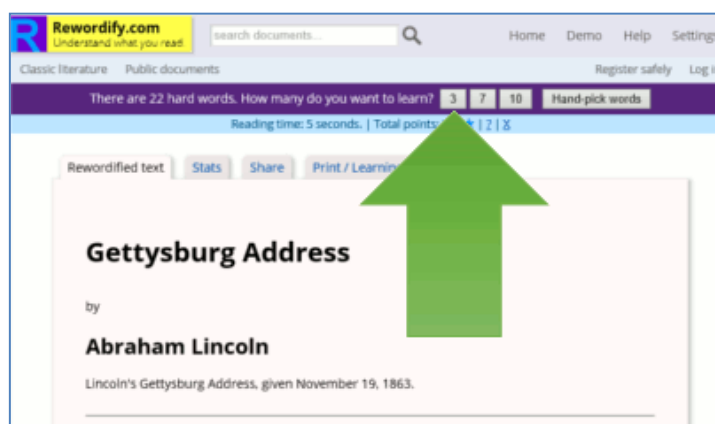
R Rewordify.com
Understand what you read

search documents...

Home Demo Help Settin

Classic literature Public documents

Register safely Log i

There are 22 hard words. How many do you want to learn? 3 7 10 Hand-pick words

Reading time: 5 seconds. | Total points: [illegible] | ? | X

Rewordified text Stats Share Print / Learnin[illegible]

Gettysburg Address

by

Abraham Lincoln

Lincoln's Gettysburg Address, given November 19, 1863.